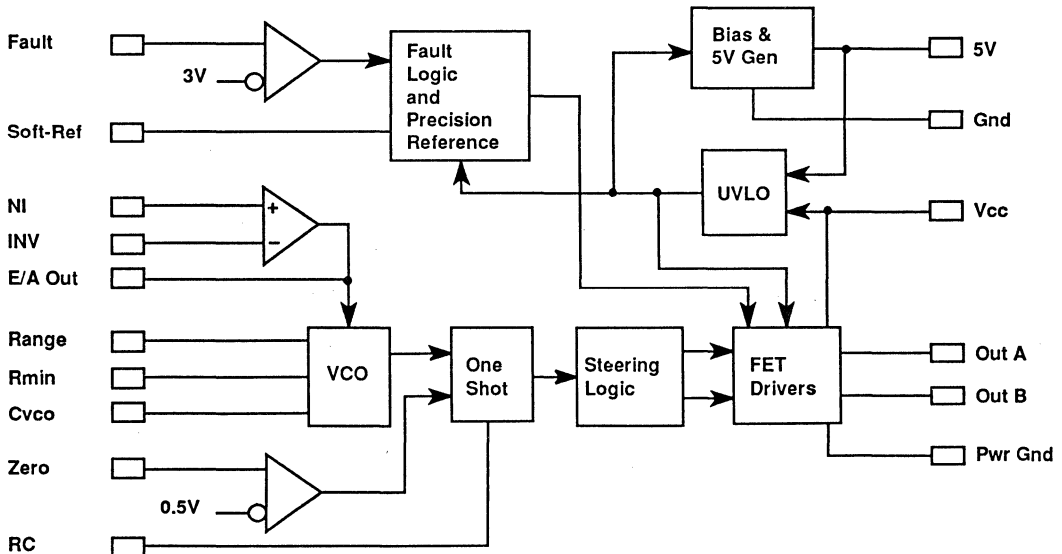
Fault

3V

Fault Logic and Precision Reference

Bias & 5V Gen

5V

Gnd

Soft-Ref

UVLO

NI

INV

E/A Out

Vcc

Range

Rmin

Cvco

VCO

One Shot

Steering Logic

FET Drivers

Out A

Out B

Zero

0.5V

Pwr Gnd

RC